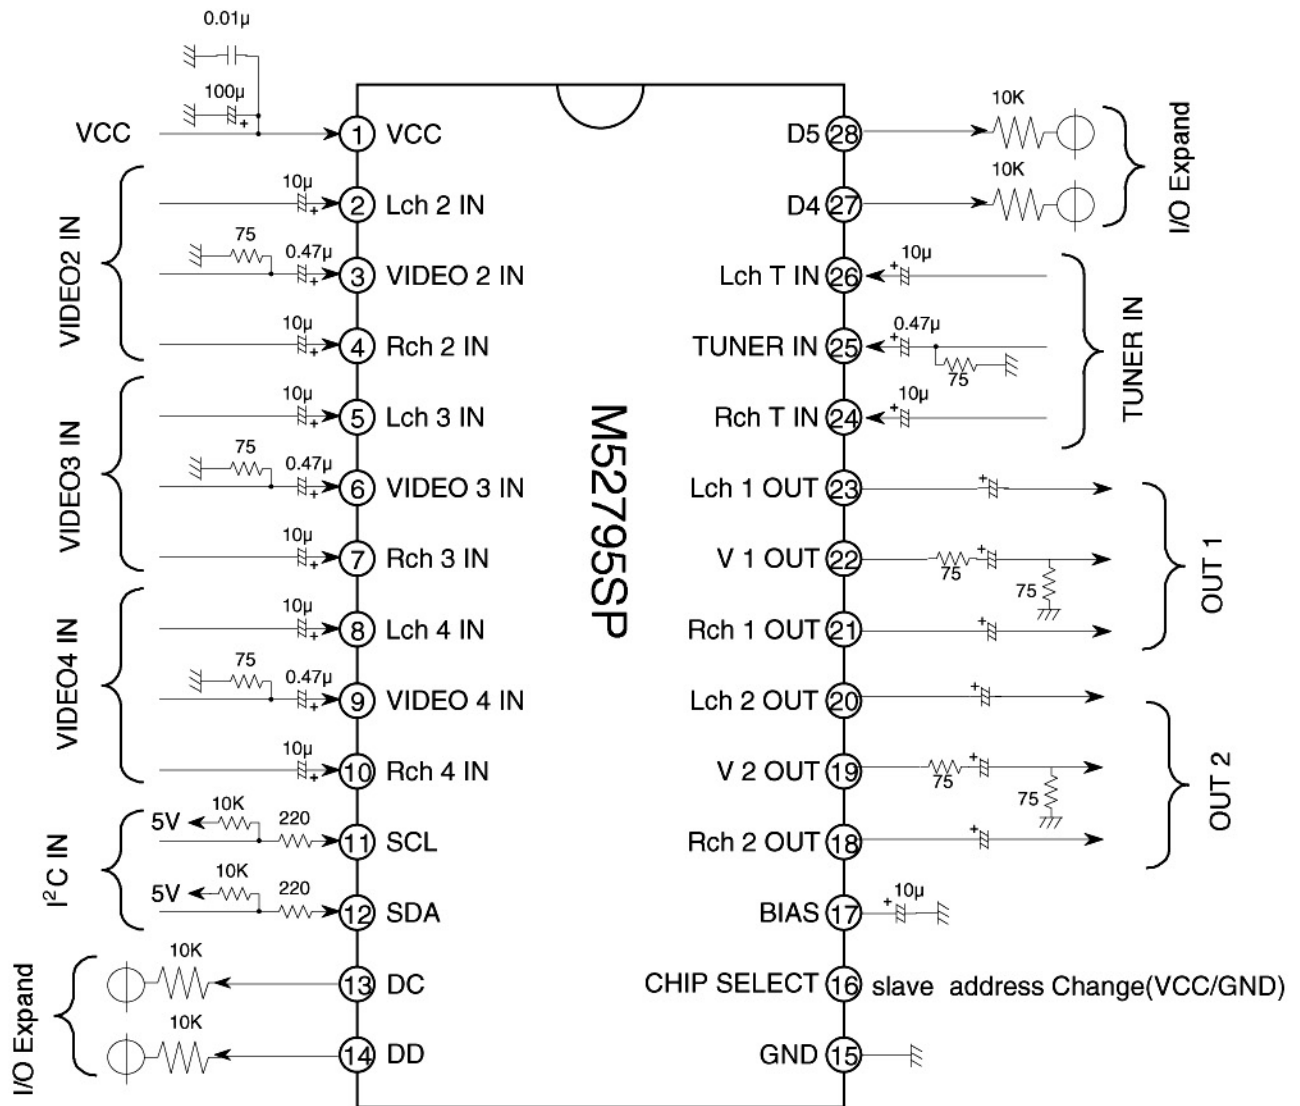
0.01μ

100μ

VCC

1 VCC

10μ

2 Lch 2 IN

75

0.47μ

3 VIDEO 2 IN

10μ

4 Rch 2 IN

VIDEO2 IN

10μ

5 Lch 3 IN

75

0.47μ

6 VIDEO 3 IN

10μ

7 Rch 3 IN

VIDEO3 IN

10μ

8 Lch 4 IN

75

0.47μ

9 VIDEO 4 IN

10μ

10 Rch 4 IN

VIDEO4 IN

5V

10K

220

11 SCL

5V

10K

220

12 SDA

$I^2C$ IN

10K

13 DC

10K

14 DD

I/O Expand

M52795SP

10K

D5 28

10K

D4 27

I/O Expand

10μ

Lch T IN 26

0.47μ

TUNER IN 25

75

10μ

Rch T IN 24

TUNER IN

Lch 1 OUT 23

V 1 OUT 22

75

75

Rch 1 OUT 21

OUT 1

Lch 2 OUT 20

V 2 OUT 19

75

75

Rch 2 OUT 18

OUT 2

10μ

BIAS 17

CHIP SELECT 16 slave address Change(VCC/GND)

GND 15